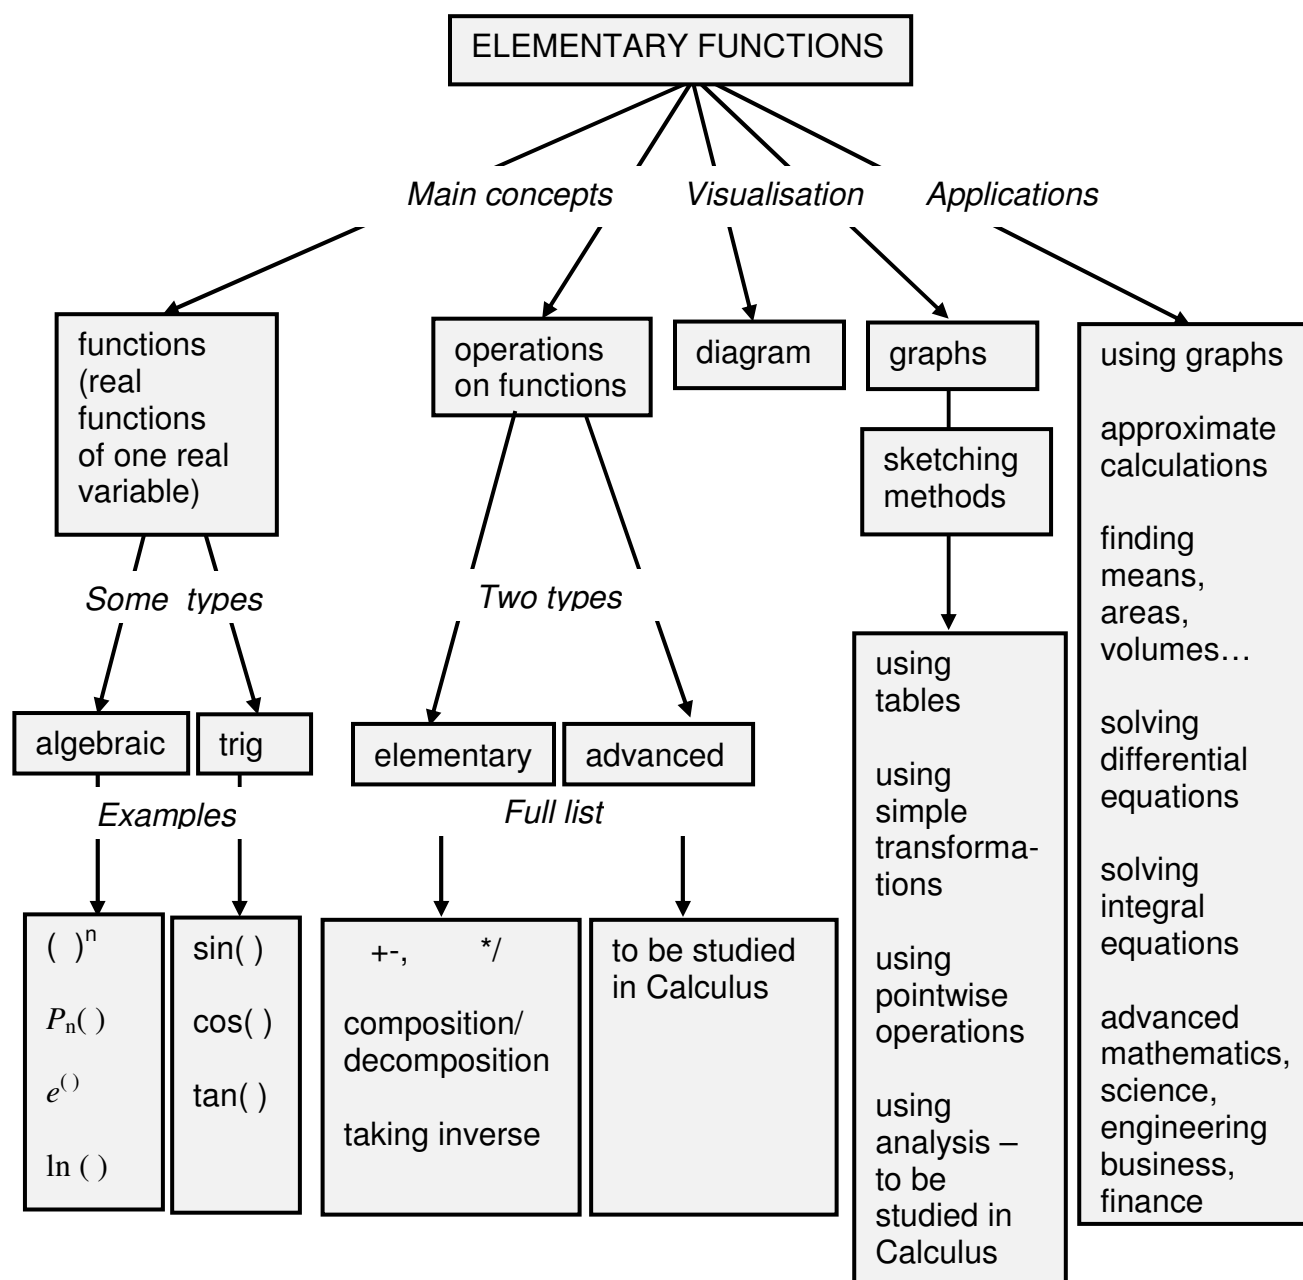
ELEMENTARY FUNCTIONS

*Main concepts* *Visualisation* *Applications*

functions (real functions of one real variable)

operations on functions

diagram

graphs

using graphs

approximate calculations

finding means, areas, volumes…

solving differential equations

solving integral equations

advanced mathematics, science, engineering business, finance

sketching methods

*Some types*

*Two types*

using tables

using simple transformations

using pointwise operations

using analysis – to be studied in Calculus

algebraic

trig

elementary

advanced

*Examples*

*Full list*

$(\ )^n$

$P_n(\ )$

$e^{()}$

$\ln(\ )$

sin( )

cos( )

tan( )

+-, */

composition/ decomposition

taking inverse

to be studied in Calculus